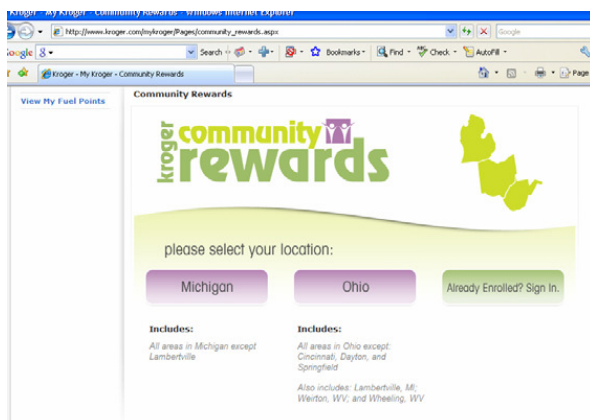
Kroger - My Kroger - Community Rewards - Windows Internet Explorer

http://www.kroger.com/mykroger/Pages/community_rewards.aspx

Google

Google

Search

Bookmarks

Find

Check

AutoFill

Kroger - My Kroger - Community Rewards

Page

View My Fuel Points

Community Rewards

kroger community rewards

please select your location:

Michigan

Ohio

Already Enrolled? Sign In.

Includes:

All areas in Michigan except Lambertville

Includes:

All areas in Ohio except: Cincinnati, Dayton, and Springfield

Also includes: Lambertville, MI; Weirton, WV; and Wheeling, WV